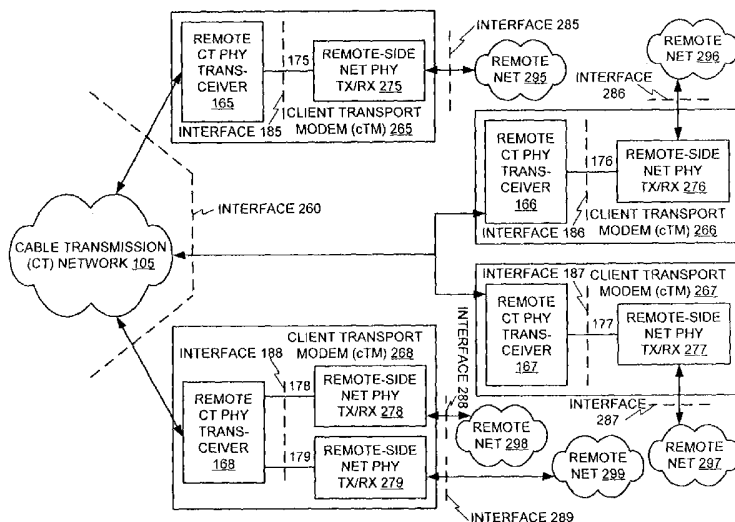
REMOTE CT PHY TRANSCEIVER 165

175

REMOTE-SIDE NET PHY TX/RX 275

INTERFACE 185

CLIENT TRANSPORT MODEM (cTM) 265

INTERFACE 285

REMOTE NET 295

REMOTE NET 296

INTERFACE 286

REMOTE CT PHY TRANSCEIVER 166

176

REMOTE-SIDE NET PHY TX/RX 276

INTERFACE 186

CLIENT TRANSPORT MODEM (cTM) 266

INTERFACE 260

CABLE TRANSMISSION (CT) NETWORK 105

INTERFACE 187

CLIENT TRANSPORT MODEM (cTM) 267

REMOTE CT PHY TRANSCEIVER 167

177

REMOTE-SIDE NET PHY TX/RX 277

INTERFACE 288

CLIENT TRANSPORT MODEM (cTM) 268

INTERFACE 188

178

REMOTE CT PHY TRANSCEIVER 168

REMOTE-SIDE NET PHY TX/RX 278

179

REMOTE-SIDE NET PHY TX/RX 279

INTERFACE 287

REMOTE NET 298

REMOTE NET 299

REMOTE NET 297

INTERFACE 289